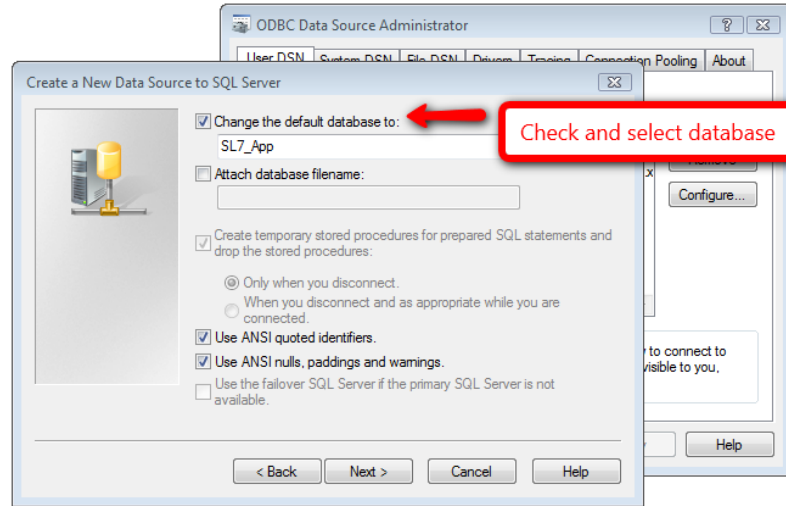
ODBC Data Source Administrator

User DSN | System DSN | File DSN | Drivers | Tracing | Connection Pooling | About

Create a New Data Source to SQL Server

Change the default database to:

Check and select database

SL7_App

Attach database filename:

Create temporary stored procedures for prepared SQL statements and drop the stored procedures:

Only when you disconnect.

When you disconnect and as appropriate while you are connected.

Use ANSI quoted identifiers.

Use ANSI nulls, paddings and warnings.

Use the failover SQL Server if the primary SQL Server is not available.

Remove

Configure...

y to connect to
isible to you,

< Back | Next > | Cancel | Help

Help